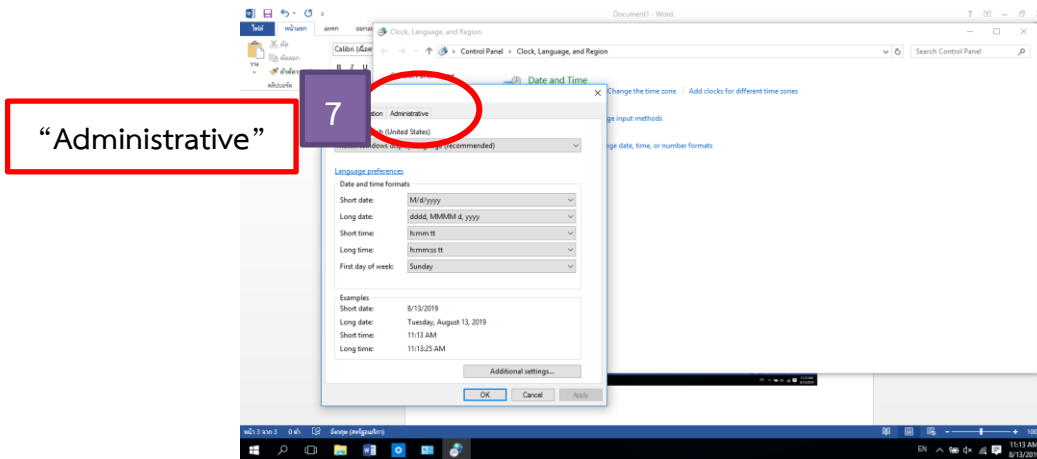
Document1 - Word

ไฟล์ หน้าแรก แทรก ออกแบ

Calibri (เนื้อค

Clock, Language, and Region

Control Panel › Clock, Language, and Region

Search Control Panel

Date and Time

Change the time zone | Add clocks for different time zones

ge input methods

ge date, time, or number formats

7

"Administrative"

ation Administrative

h (United States)

Language preferences

Date and time formats

Short date: M/d/yyyy

Long date: dddd, MMMM d, yyyy

Short time: h:mm tt

Long time: h:mm:ss tt

First day of week: Sunday

Examples

Short date: 8/13/2019

Long date: Tuesday, August 13, 2019

Short time: 11:13 AM

Long time: 11:13:25 AM

Additional settings...

OK Cancel Apply

หน้า 3 จาก 3 0 คำ

EN 11:13 AM 8/13/201